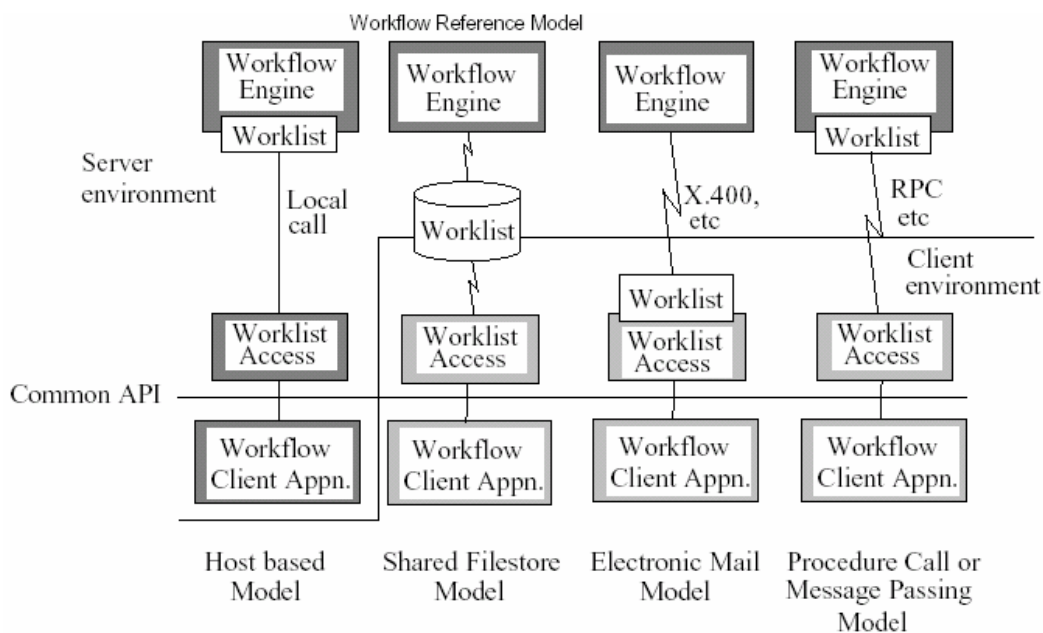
Workflow Reference Model

Workflow Engine

Worklist

Server environment

Local call

Workflow Engine

Worklist

Workflow Engine

X.400, etc

Workflow Engine

Worklist

RPC etc

Client environment

Worklist

Worklist Access

Worklist Access

Worklist Access

Worklist Access

Common API

Workflow Client Appn.

Workflow Client Appn.

Workflow Client Appn.

Workflow Client Appn.

Host based Model

Shared Filestore Model

Electronic Mail Model

Procedure Call or Message Passing Model